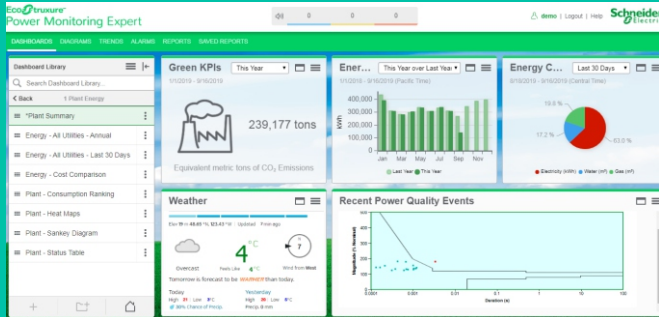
EcoStruxure Power Monitoring Expert

0 0 0

demo | Logout | Help

Schneider Electric

DASHBOARDS DIAGRAMS TRENDS ALARMS REPORTS SAVED REPORTS

Dashboard Library

Search Dashboard Library...

< Back 1 Plant Energy

*Plant Summary

Energy - All Utilities - Annual

Energy - All Utilities - Last 30 Days

Energy - Cost Comparison

Plant - Consumption Ranking

Plant - Heat Maps

Plant - Sankey Diagram

Plant - Status Table

Green KPIs This Year

1/1/2019 - 9/16/2019

239,177 tons

Equivalent metric tons of $CO_2$ Emissions

Ener... This Year over Last Year

1/1/2019 - 9/16/2019 (Pacific Time)

400,000

300,000

200,000

100,000

0

kWh

Jan Mar May Jul Sep Nov

Last Year This Year

Energy C... Last 30 Days

8/17/2019 - 9/16/2019 (Central Time)

19.8 %

17.2 %

63.0 %

Electricity (kWh) Water (m³) Gas (m³)

Weather

4 °C

Overcast

Feels Like

Wind from West

Tomorrow is forecast to be WARMER than today.

Today

Yesterday

Recent Power Quality Events

Magnitude (% Nominal)

0.001 0.01 0.1 1 10 100

Duration (s)